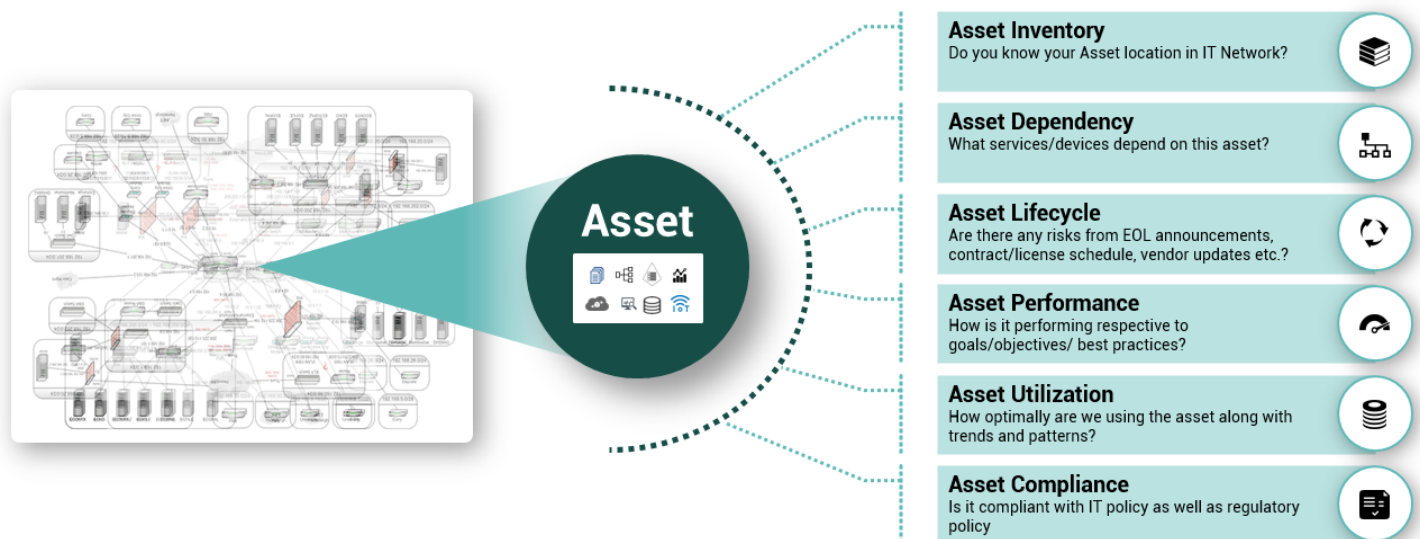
Asset

IOT

Asset Inventory
Do you know your Asset location in IT Network?

Asset Dependency
What services/devices depend on this asset?

Asset Lifecycle
Are there any risks from EOL announcements, contract/license schedule, vendor updates etc.?

Asset Performance
How is it performing respective to goals/objectives/ best practices?

Asset Utilization
How optimally are we using the asset along with trends and patterns?

Asset Compliance
Is it compliant with IT policy as well as regulatory policy